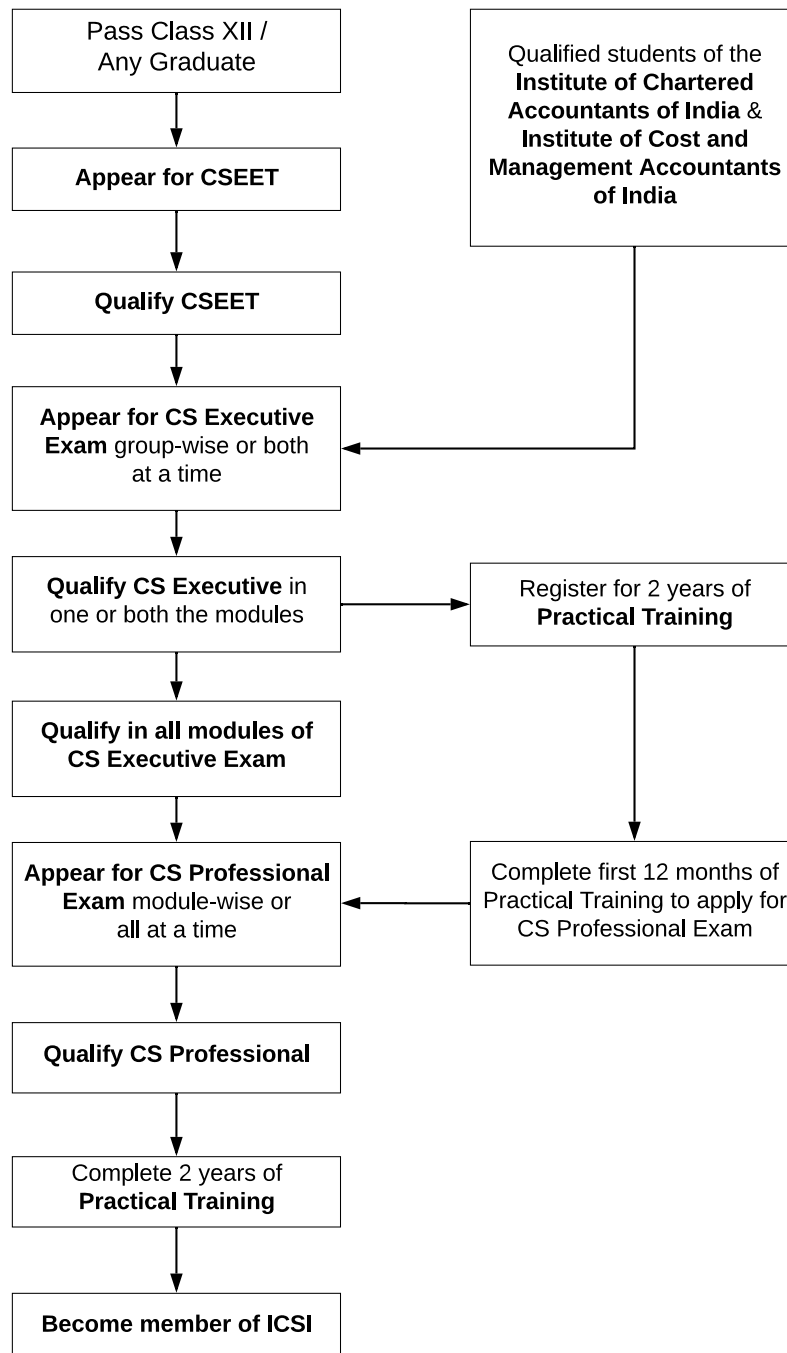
Pass Class XII / Any Graduate

Qualified students of the Institute of Chartered Accountants of India & Institute of Cost and Management Accountants of India

Appear for CSEET

Qualify CSEET

Appear for CS Executive Exam group-wise or both at a time

Qualify CS Executive in one or both the modules

Register for 2 years of Practical Training

Qualify in all modules of CS Executive Exam

Appear for CS Professional Exam module-wise or all at a time

Complete first 12 months of Practical Training to apply for CS Professional Exam

Qualify CS Professional

Complete 2 years of Practical Training

Become member of ICSI